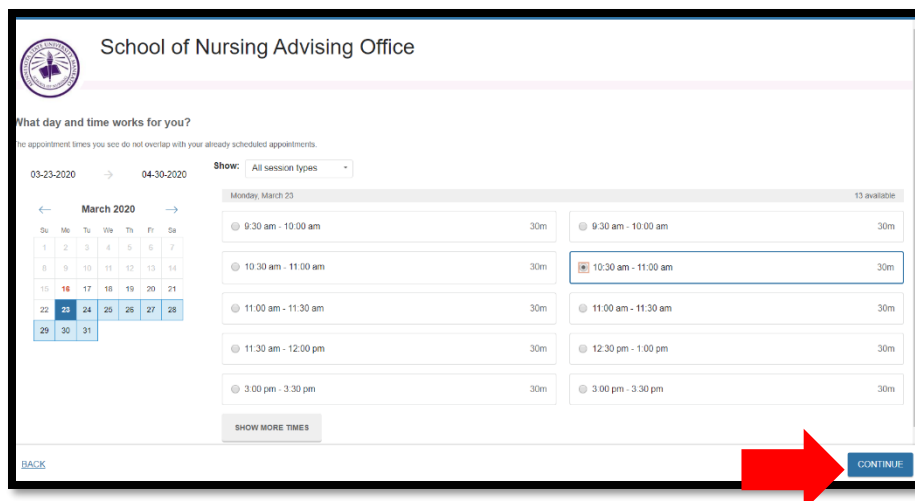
School of Nursing Advising Office

What day and time works for you?

The appointment times you see do not overlap with your already scheduled appointments.

03-23-2020 → 04-30-2020

Show: All session types

← March 2020 →

| Su | Mo | Tu | We | Th | Fr | Sa |
|---|---|---|---|---|---|---|
| 1 | 2 | 3 | 4 | 5 | 6 | 7 |
| 8 | 9 | 10 | 11 | 12 | 13 | 14 |
| 15 | 16 | 17 | 18 | 19 | 20 | 21 |
| 22 | 23 | 24 | 25 | 26 | 27 | 28 |
| 29 | 30 | 31 | | | | |

Monday, March 23 13 available

9:30 am - 10:00 am 30m
9:30 am - 10:00 am 30m
10:30 am - 11:00 am 30m
10:30 am - 11:00 am 30m
11:00 am - 11:30 am 30m
11:00 am - 11:30 am 30m
11:30 am - 12:00 pm 30m
12:30 pm - 1:00 pm 30m
3:00 pm - 3:30 pm 30m
3:00 pm - 3:30 pm 30m

SHOW MORE TIMES

BACK

CONTINUE